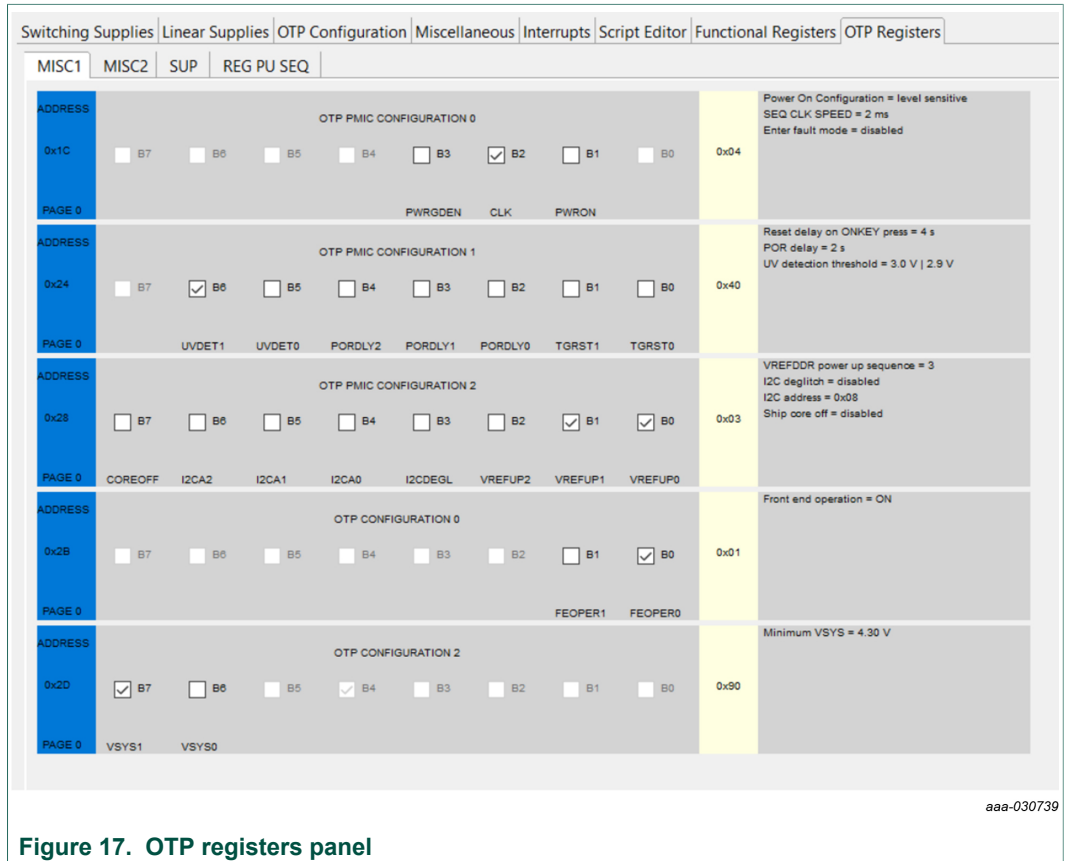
Switching Supplies | Linear Supplies | OTP Configuration | Miscellaneous | Interrupts | Script Editor | Functional Registers | OTP Registers

MISC1 | MISC2 | SUP | REG PU SEQ

ADDRESS
0x1C
PAGE 0
OTP PMIC CONFIGURATION 0
B7 B6 B5 B4 B3 B2 B1 B0
PWRGDEN CLK PWRON
0x04
Power On Configuration = level sensitive
SEQ CLK SPEED = 2 ms
Enter fault mode = disabled

ADDRESS
0x24
PAGE 0
OTP PMIC CONFIGURATION 1
B7 B6 B5 B4 B3 B2 B1 B0
UVDET1 UVDET0 PORDLY2 PORDLY1 PORDLY0 TGRST1 TGRST0
0x40
Reset delay on ONKEY press = 4 s
POR delay = 2 s
UV detection threshold = 3.0 V | 2.9 V

ADDRESS
0x28
PAGE 0
OTP PMIC CONFIGURATION 2
B7 B6 B5 B4 B3 B2 B1 B0
COREOFF I2CA2 I2CA1 I2CA0 I2CDEGL VREFUP2 VREFUP1 VREFUP0
0x03
VREFDDR power up sequence = 3
I2C deglitch = disabled
I2C address = 0x08
Ship core off = disabled

ADDRESS
0x2B
PAGE 0
OTP CONFIGURATION 0
B7 B6 B5 B4 B3 B2 B1 B0
FEOPER1 FEOPER0
0x01
Front end operation = ON

ADDRESS
0x2D
PAGE 0
OTP CONFIGURATION 2
B7 B6 B5 B4 B3 B2 B1 B0
VSYS1 VSYS0
0x90
Minimum VSYS = 4.30 V

aaa-030739

Figure 17. OTP registers panel